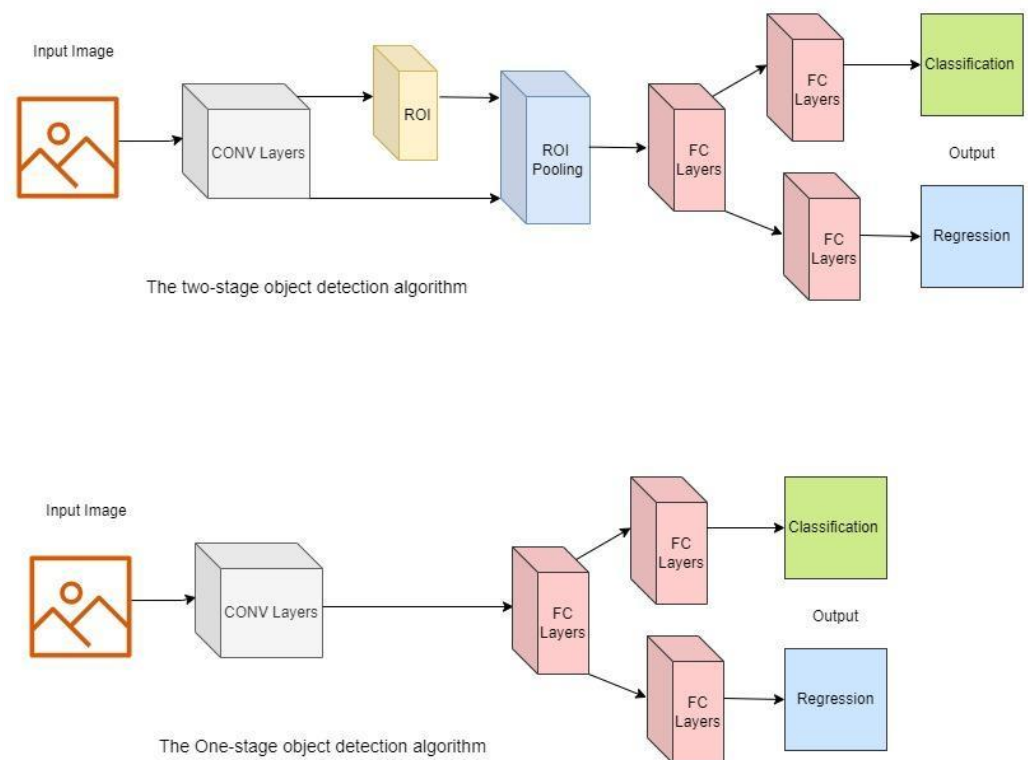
Input Image

CONV Layers

ROI

ROI Pooling

FC Layers

FC Layers

Classification

Output

FC Layers

Regression

The two-stage object detection algorithm

Input Image

CONV Layers

FC Layers

FC Layers

Classification

Output

FC Layers

Regression

The One-stage object detection algorithm